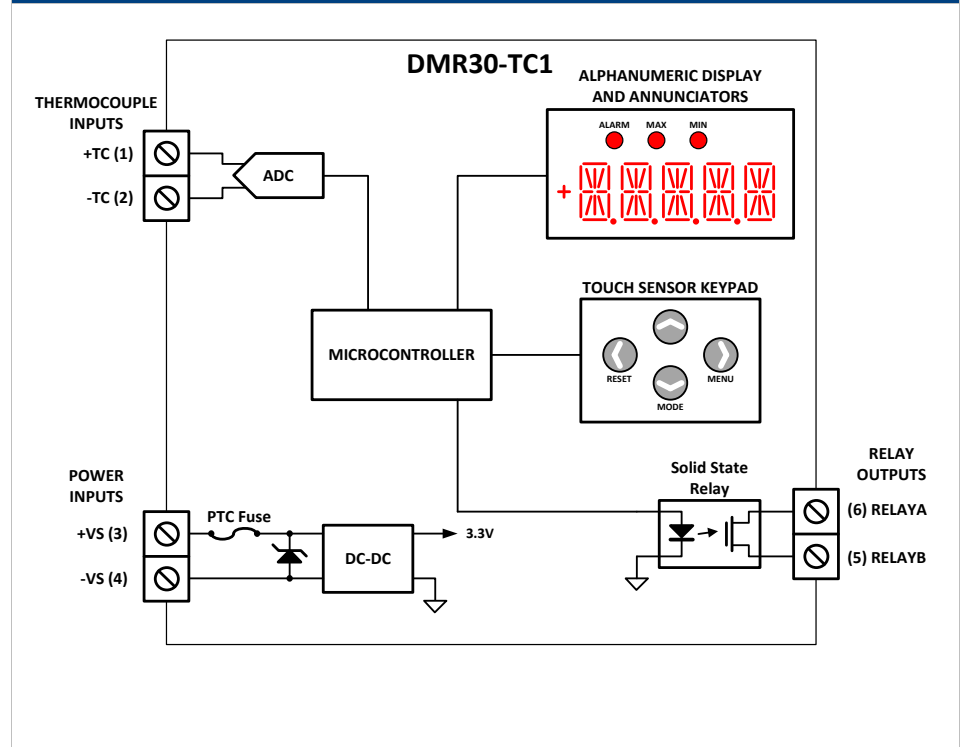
DMR30-TC1

ALPHANUMERIC DISPLAY AND ANNUNCIATORS

ALARM MAX MIN

THERMOCOUPLE INPUTS

+TC (1)

-TC (2)

ADC

TOUCH SENSOR KEYPAD

MICROCONTROLLER

RESET

MENU

MODE

POWER INPUTS

+VS (3)

-VS (4)

PTC Fuse

DC-DC

3.3V

Solid State Relay

RELAY OUTPUTS

(6) RELAYA

(5) RELAYB